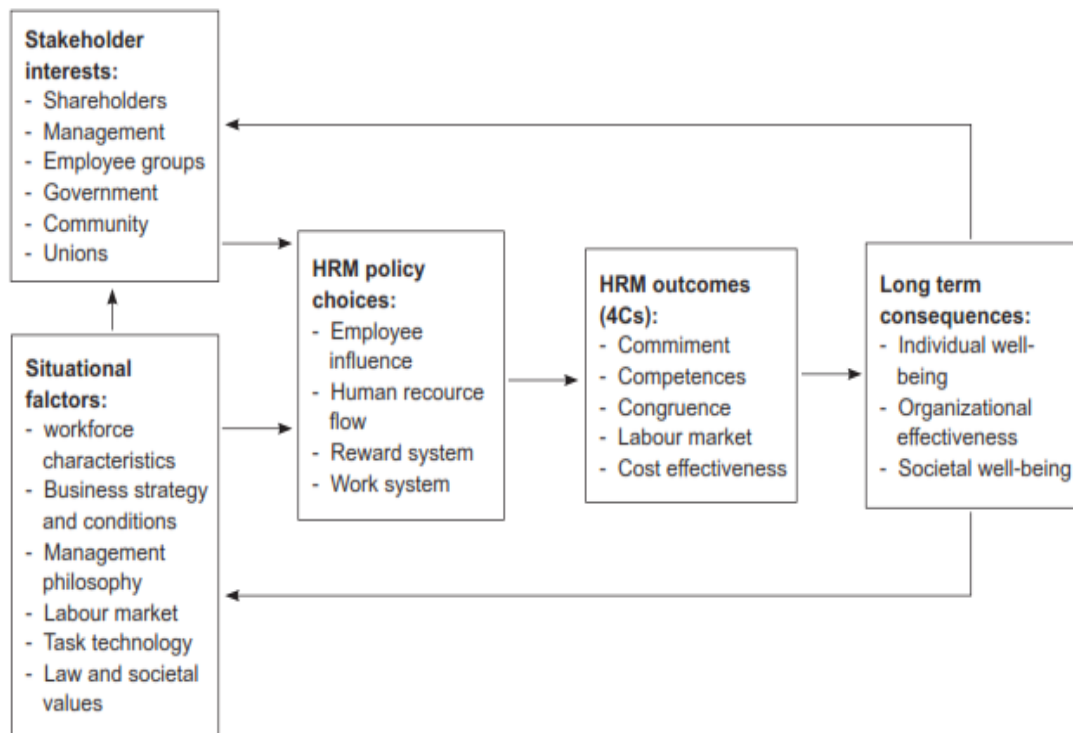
**Stakeholder interests:**
- Shareholders
- Management
- Employee groups
- Government
- Community
- Unions

**Situational falctors:**
- workforce characteristics
- Business strategy and conditions
- Management philosophy
- Labour market
- Task technology
- Law and societal values

**HRM policy choices:**
- Employee influence
- Human recource flow
- Reward system
- Work system

**HRM outcomes (4Cs):**
- Commiment
- Competences
- Congruence
- Labour market
- Cost effectiveness

**Long term consequences:**
- Individual well-being
- Organizational effectiveness
- Societal well-being